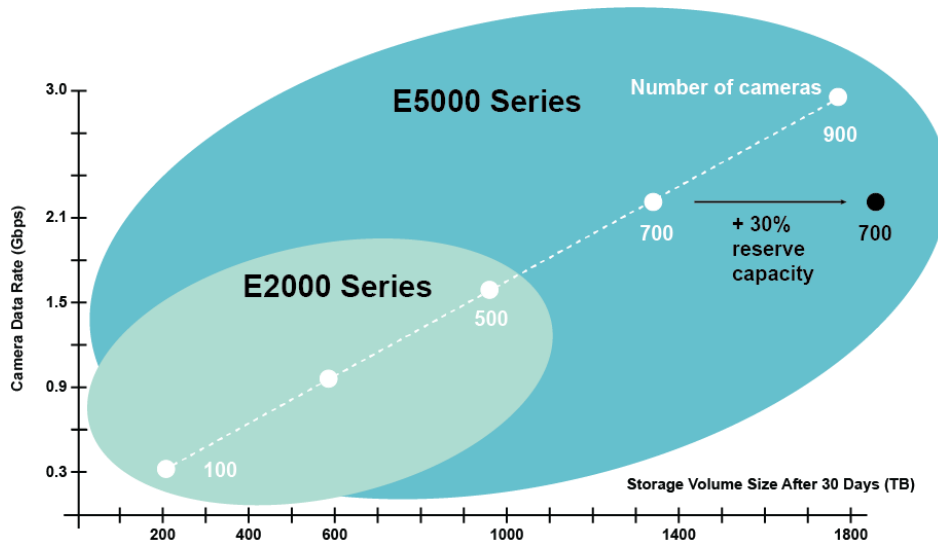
E5000 Series

Number of cameras

900

700

+ 30% reserve capacity

700

E2000 Series

500

100

Camera Data Rate (Gbps)

3.0

2.1

1.5

0.9

0.3

Storage Volume Size After 30 Days (TB)

200

400

600

1000

1400

1800